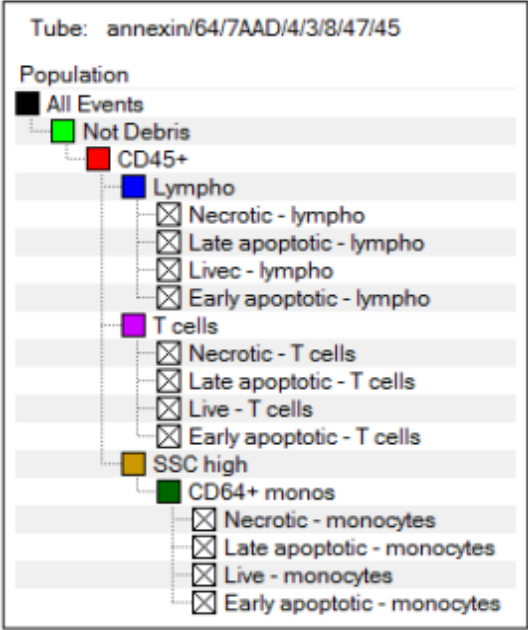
Tube: annexin/64/7AAD/4/3/8/47/45

Population
All Events
Not Debris
CD45+
Lympho
Necrotic - lympho
Late apoptotic - lympho
Livec - lympho
Early apoptotic - lympho
T cells
Necrotic - T cells
Late apoptotic - T cells
Live - T cells
Early apoptotic - T cells
SSC high
CD64+ monos
Necrotic - monocytes
Late apoptotic - monocytes
Live - monocytes
Early apoptotic - monocytes